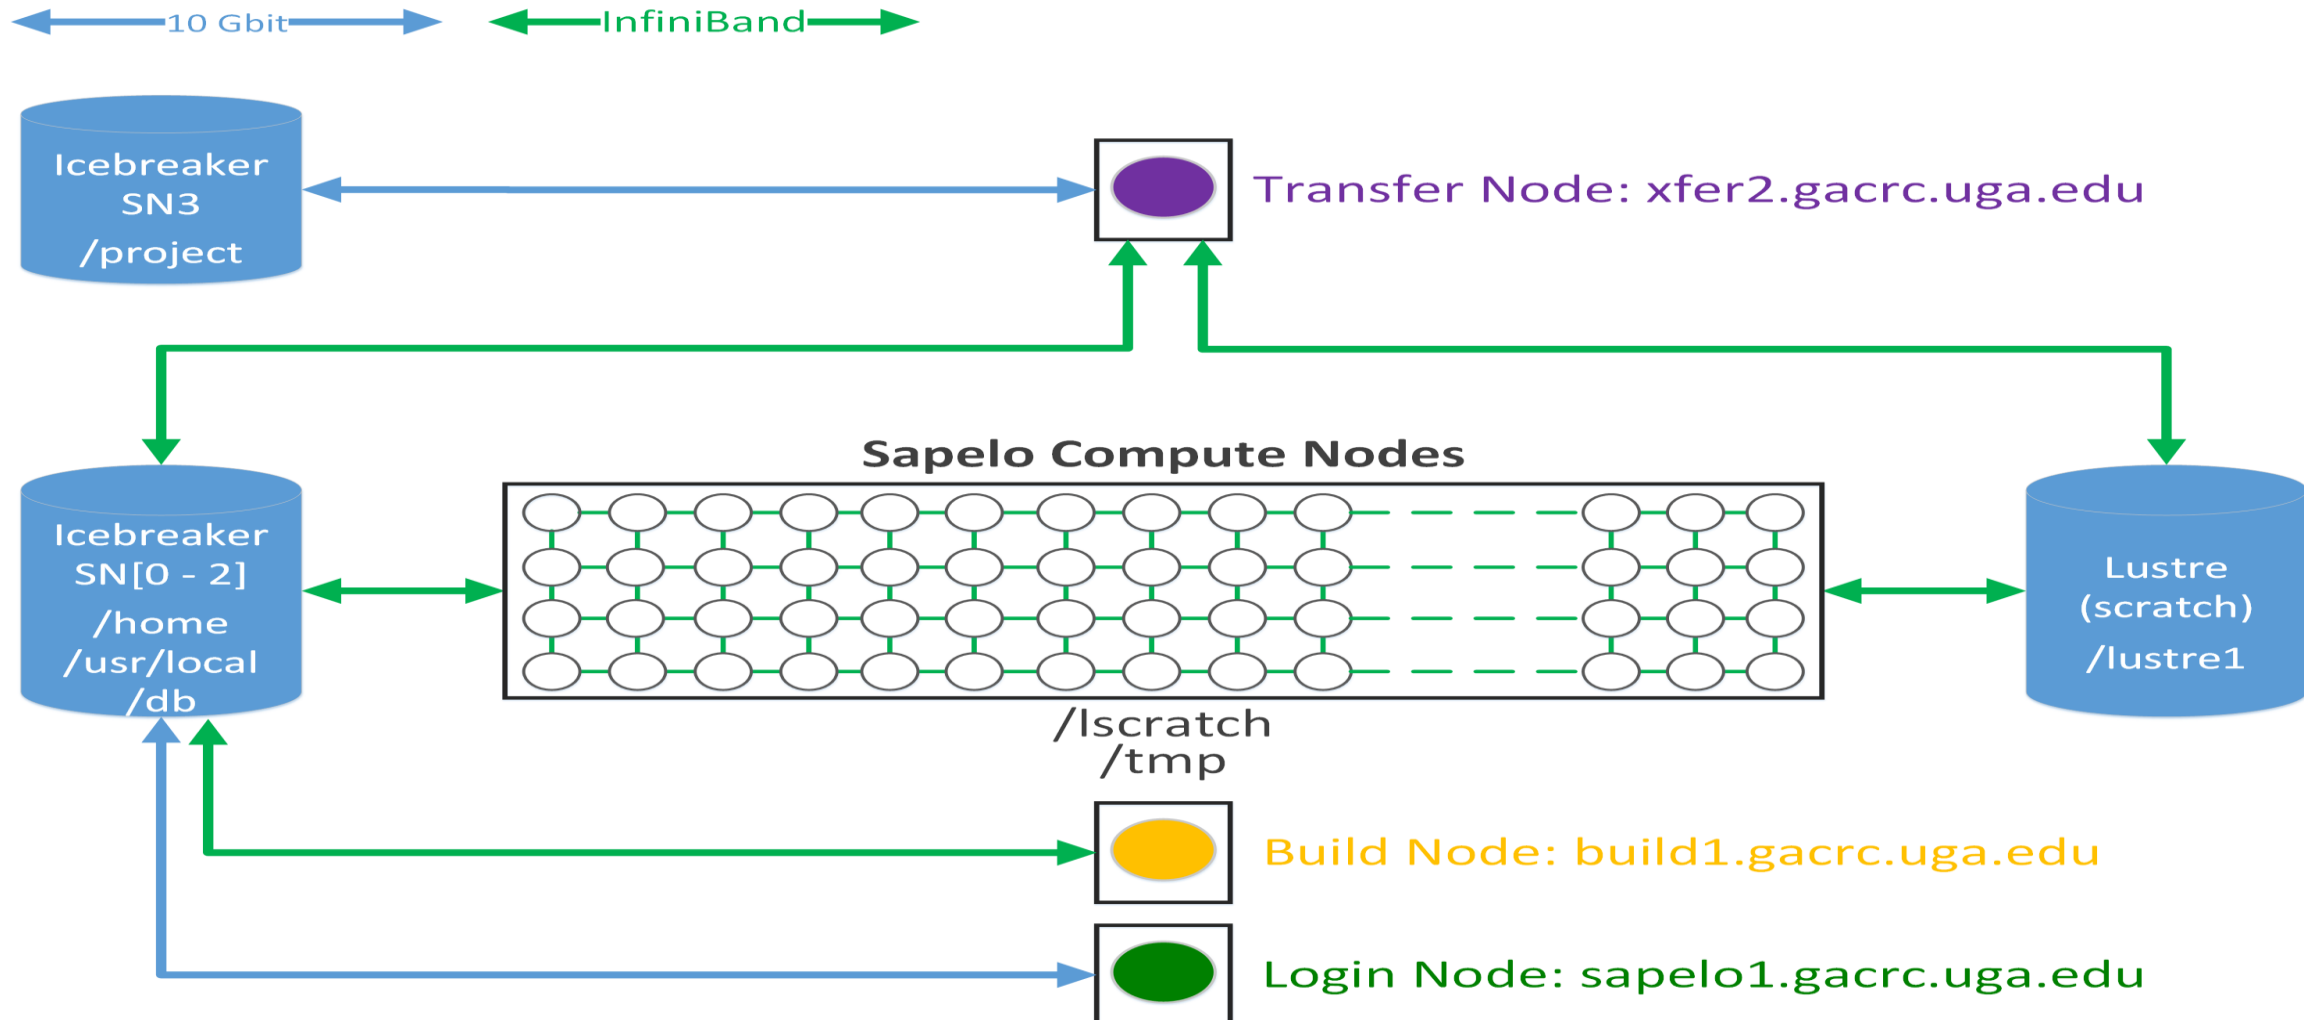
10 Gbit

InfiniBand

Icebreaker SN3 /project

Transfer Node: xfer2.gacrc.uga.edu

Sapelo Compute Nodes

Icebreaker SN[0 - 2] /home /usr/local /db

Lustre (scratch) /lustre1

/lscratch /tmp

Build Node: build1.gacrc.uga.edu

Login Node: sapelo1.gacrc.uga.edu